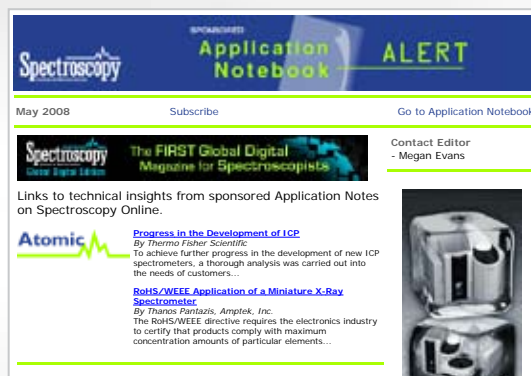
Spectroscopy SPONSORED Application Notebook ALERT

May 2008 Subscribe Go to Application Notebook

Spectroscopy Global Digital Edition The FIRST Global Digital Magazine for Spectroscopists

Links to technical insights from sponsored Application Notes on Spectroscopy Online.

Atomic

Progress in the Development of ICP
By Thermo Fisher Scientific
To achieve further progress in the development of new ICP spectrometers, a thorough analysis was carried out into the needs of customers...

RoHS/WEEE Application of a Miniature X-Ray Spectrometer
By Thanos Pantazis, Amptek, Inc.
The RoHS/WEEE directive requires the electronics industry to certify that products comply with maximum concentration amounts of particular elements...

Contact Editor
- Megan Evans